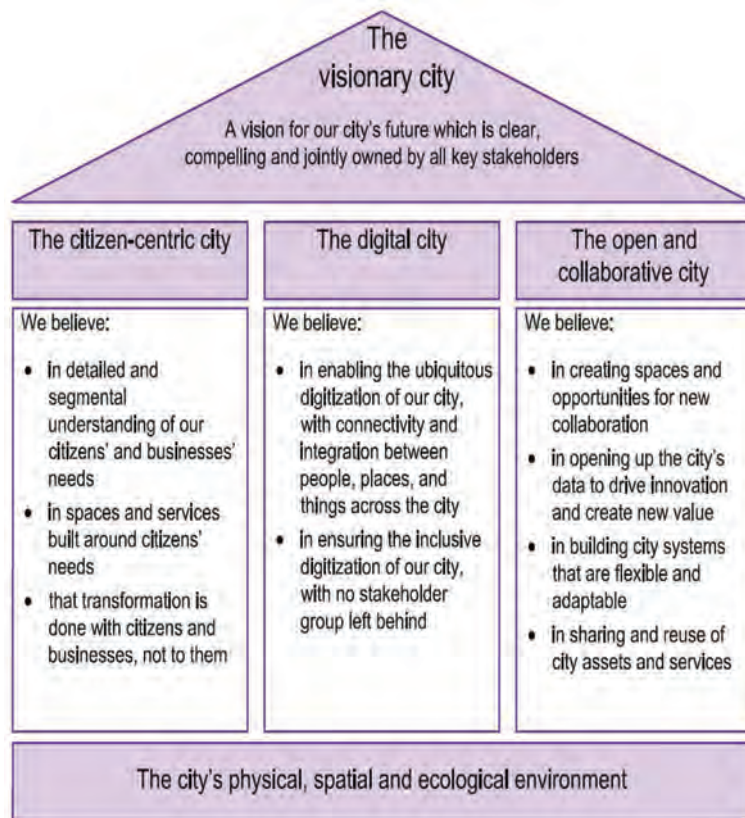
The visionary city

A vision for our city's future which is clear, compelling and jointly owned by all key stakeholders

The citizen-centric city

We believe:

- in detailed and segmental understanding of our citizens' and businesses' needs
- in spaces and services built around citizens' needs
- that transformation is done with citizens and businesses, not to them

The digital city

We believe:

- in enabling the ubiquitous digitization of our city, with connectivity and integration between people, places, and things across the city
- in ensuring the inclusive digitization of our city, with no stakeholder group left behind

The open and collaborative city

We believe:

- in creating spaces and opportunities for new collaboration
- in opening up the city's data to drive innovation and create new value
- in building city systems that are flexible and adaptable
- in sharing and reuse of city assets and services

The city's physical, spatial and ecological environment